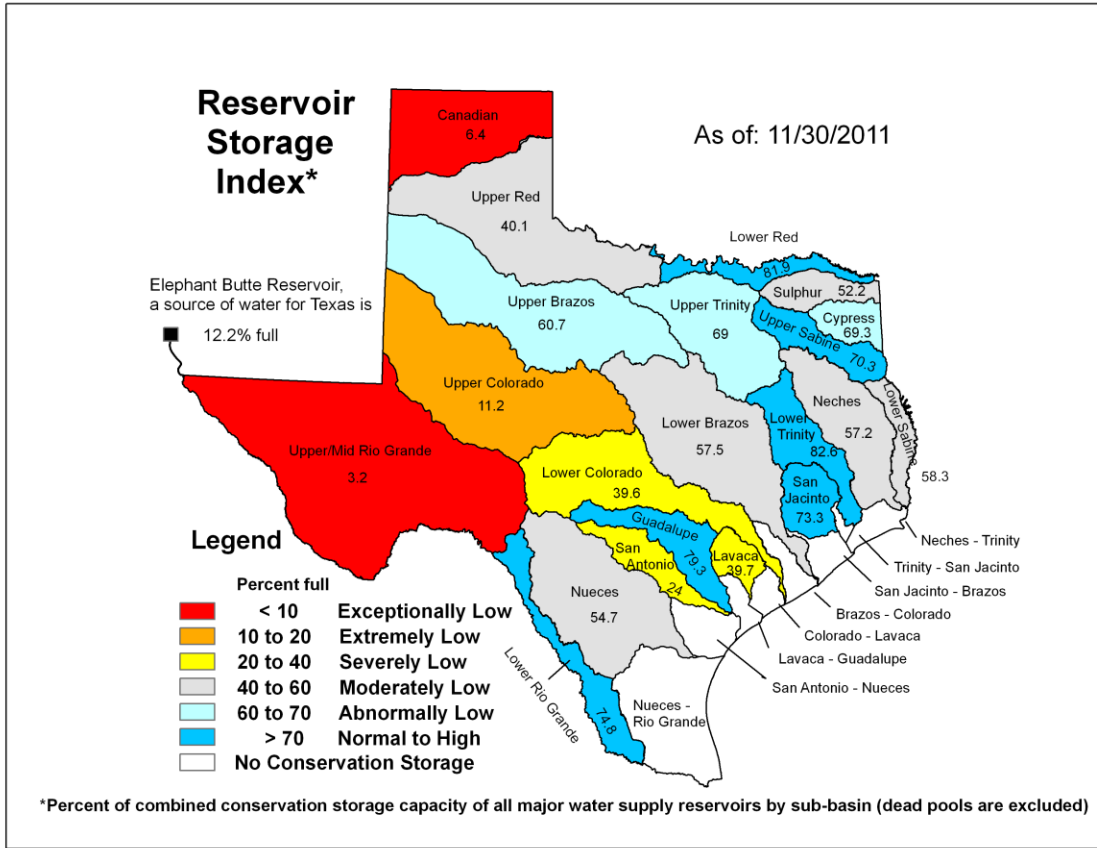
Reservoir Storage Index*

As of: 11/30/2011

Canadian
6.4

Upper Red
40.1

Lower Red
81.9

Sulphur
52.2

Cypress
69.3

Upper Sabine
70.3

Upper Brazos
60.7

Upper Trinity
69

Elephant Butte Reservoir, a source of water for Texas is 12.2% full

Upper Colorado
11.2

Lower Brazos
57.5

Lower Trinity
82.6

Neches
57.2

Lower Sabine
58.3

Upper/Mid Rio Grande
3.2

Lower Colorado
39.6

San Jacinto
73.3

Guadalupe
79.3

San Antonio
24

Lavaca
39.7

Nueces
54.7

Lower Rio Grande
74.8

Nueces - Rio Grande

Neches - Trinity
Trinity - San Jacinto
San Jacinto - Brazos
Brazos - Colorado
Colorado - Lavaca
Lavaca - Guadalupe
San Antonio - Nueces

Legend

Percent full
< 10 Exceptionally Low
10 to 20 Extremely Low
20 to 40 Severely Low
40 to 60 Moderately Low
60 to 70 Abnormally Low
> 70 Normal to High
No Conservation Storage

*Percent of combined conservation storage capacity of all major water supply reservoirs by sub-basin (dead pools are excluded)